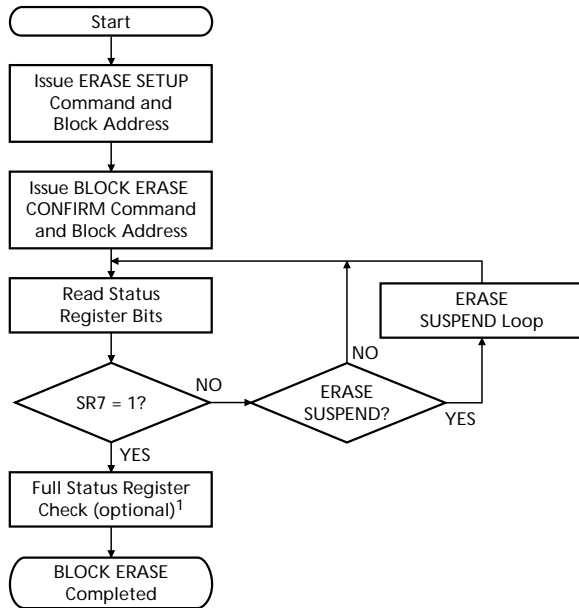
Start

Issue ERASE SETUP Command and Block Address

Issue BLOCK ERASE CONFIRM Command and Block Address

Read Status Register Bits

ERASE SUSPEND Loop

NO

SR7 = 1?

NO

ERASE SUSPEND?

YES

YES

Full Status Register Check (optional)$^1$

BLOCK ERASE Completed